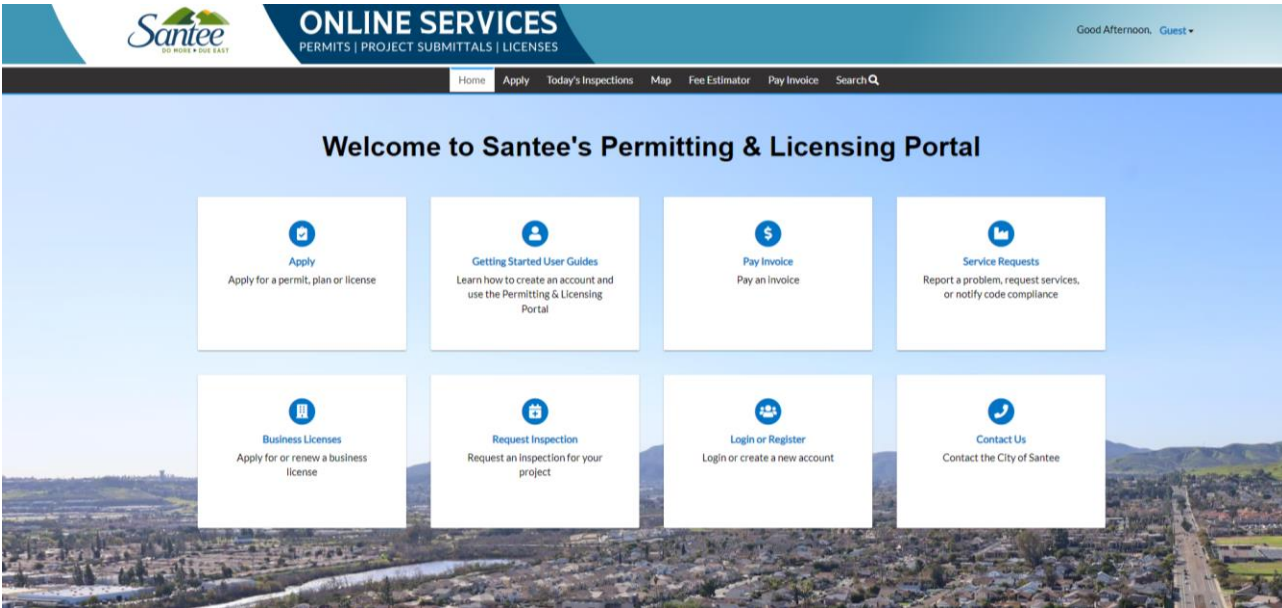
Santee
DO MORE • DUE EAST

ONLINE SERVICES
PERMITS | PROJECT SUBMITTALS | LICENSES

Good Afternoon, Guest

Home Apply Today's Inspections Map Fee Estimator Pay Invoice Search

Welcome to Santee's Permitting & Licensing Portal

Apply
Apply for a permit, plan or license

Getting Started User Guides
Learn how to create an account and use the Permitting & Licensing Portal

Pay Invoice
Pay an invoice

Service Requests
Report a problem, request services, or notify code compliance

Business Licenses
Apply for or renew a business license

Request Inspection
Request an inspection for your project

Login or Register
Login or create a new account

Contact Us
Contact the City of Santee